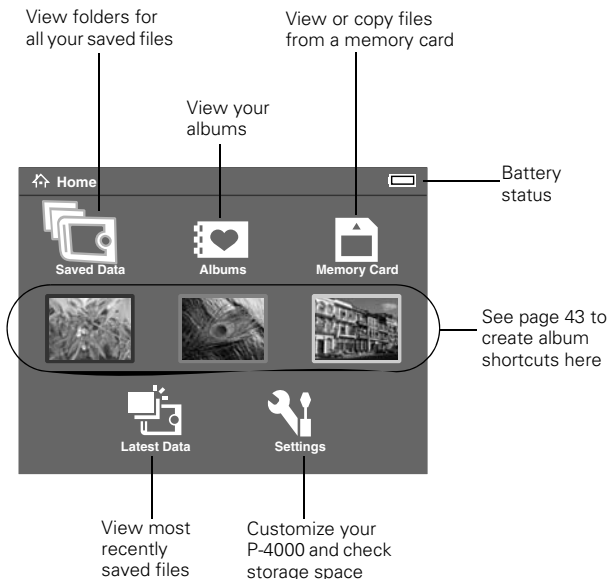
View folders for all your saved files

View your albums

View or copy files from a memory card

Home

Battery status

Saved Data

Albums

Memory Card

See page 43 to create album shortcuts here

Latest Data

Settings

View most recently saved files

Customize your P-4000 and check storage space